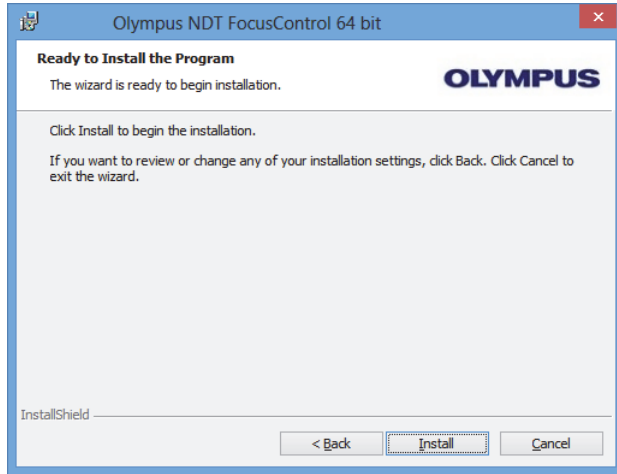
Olympus NDT FocusControl 64 bit

Ready to Install the Program

The wizard is ready to begin installation.

OLYMPUS

Click Install to begin the installation.

If you want to review or change any of your installation settings, click Back. Click Cancel to exit the wizard.

InstallShield

< Back

Install

Cancel